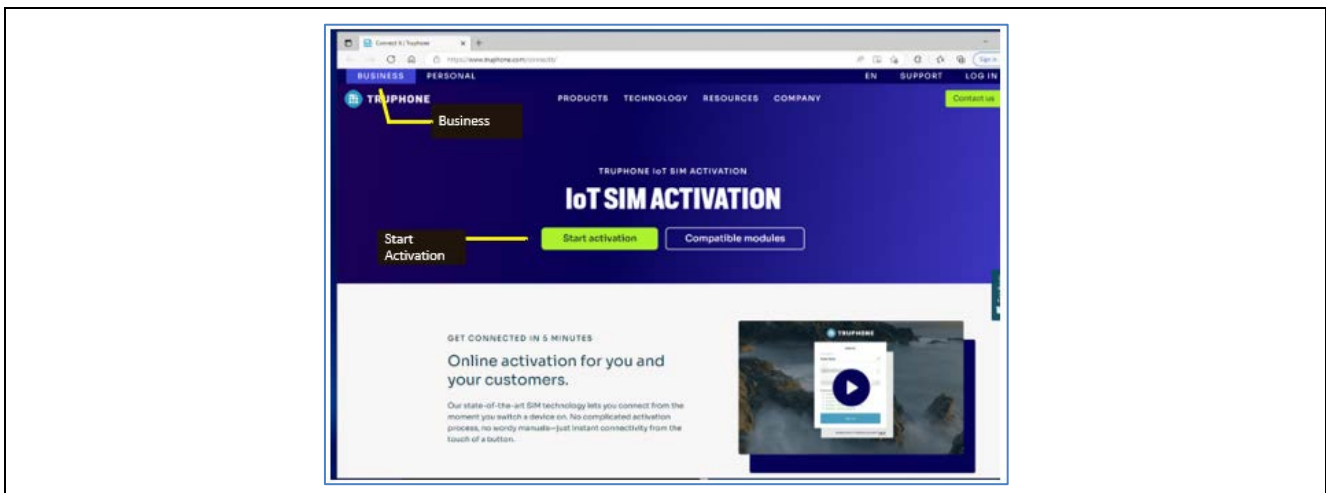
Connect X | Truphone

https://www.truphone.com/connectx/

Sign in

BUSINESS PERSONAL

EN SUPPORT LOG IN

TRUPHONE

PRODUCTS TECHNOLOGY RESOURCES COMPANY

Contact us

Business

TRUPHONE IoT SIM ACTIVATION

IoT SIM ACTIVATION

Start Activation

Start activation

Compatible modules

GET CONNECTED IN 5 MINUTES

Online activation for you and your customers.

Our state-of-the-art SIM technology lets you connect from the moment you switch a device on. No complicated activation process, no wordy manuals—just instant connectivity from the touch of a button.

TRUPHONE